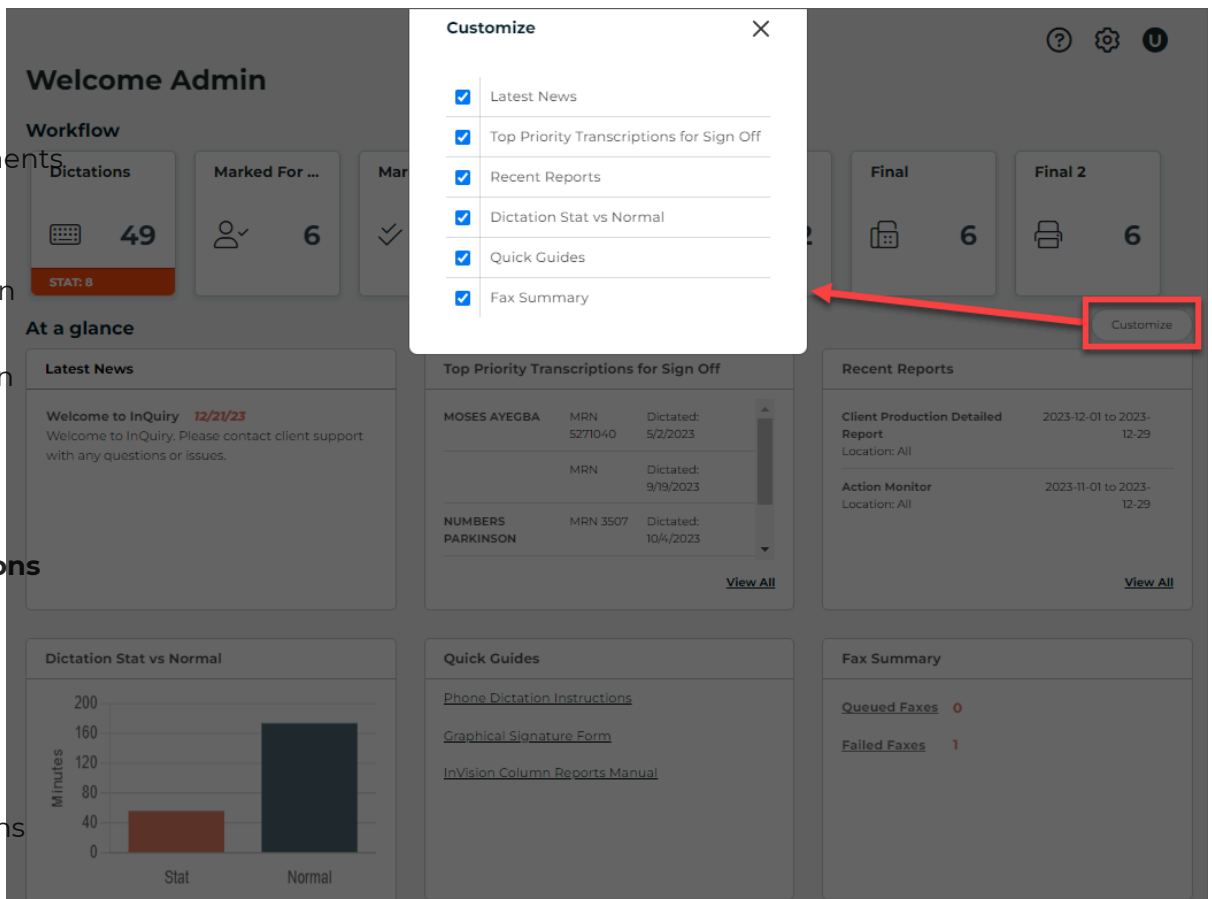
Customize

Latest News
Top Priority Transcriptions for Sign Off
Recent Reports
Dictation Stat vs Normal
Quick Guides
Fax Summary

Welcome Admin

Workflow

ents

Dictations
49
STAT: 8

Marked For ...
6

Mar

2

Final
6

Final 2
6

n

At a glance

Customize

n

Latest News

Welcome to InQuiry 12/21/23
Welcome to InQuiry. Please contact client support with any questions or issues.

ons

Top Priority Transcriptions for Sign Off

| | | |
|---|---|---|
| MOSES AYEGBA | MRN 5271040 | Dictated: 5/2/2023 |
| | MRN | Dictated: 9/19/2023 |
| NUMBERS PARKINSON | MRN 3507 | Dictated: 10/4/2023 |

View All

Recent Reports

Client Production Detailed Report
Location: All
2023-12-01 to 2023-12-29

Action Monitor
Location: All
2023-11-01 to 2023-12-29

View All

Dictation Stat vs Normal

200
160
120
80
40
0
Minutes
Stat
Normal

ns

Quick Guides

Phone Dictation Instructions
Graphical Signature Form
InVision Column Reports Manual

Fax Summary

Queued Faxes 0
Failed Faxes 1